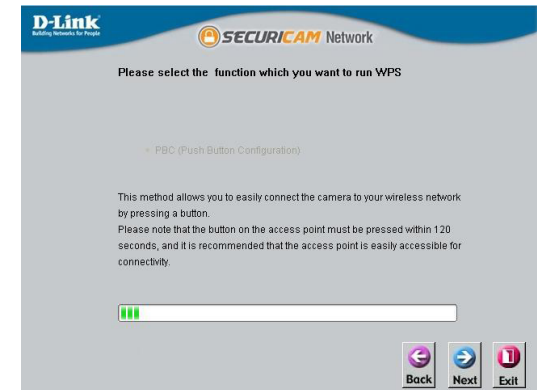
D-Link
Building Networks for People

SECURICAM Network

Please select the function which you want to run WPS

PBC (Push Button Configuration)

This method allows you to easily connect the camera to your wireless network by pressing a button.
Please note that the button on the access point must be pressed within 120 seconds, and it is recommended that the access point is easily accessible for connectivity.

Back Next Exit